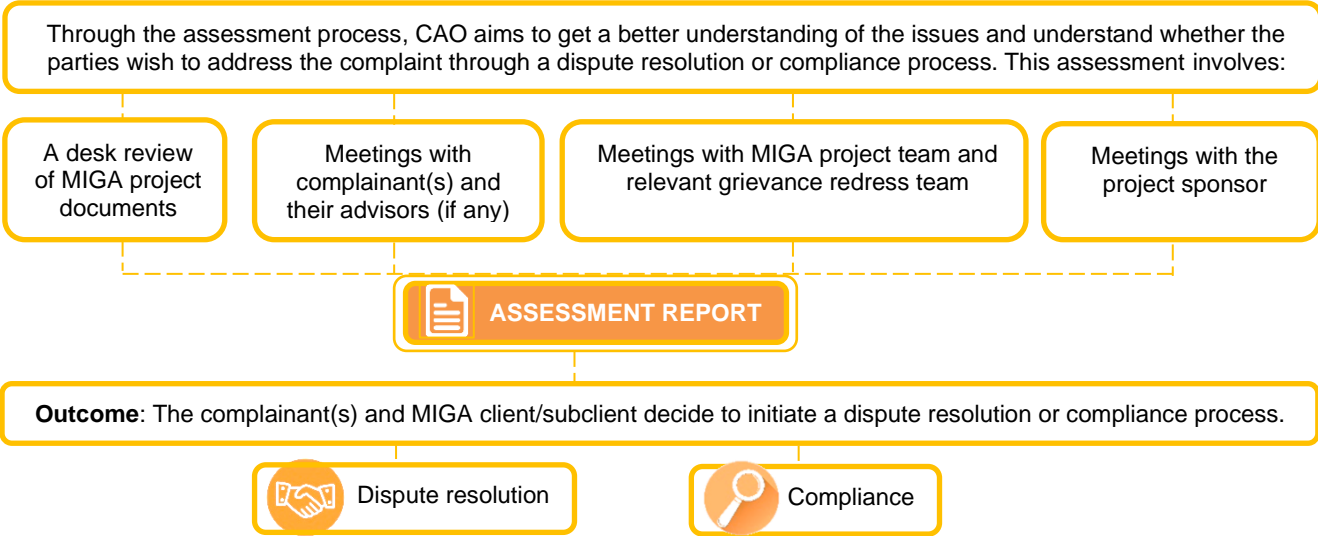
Through the assessment process, CAO aims to get a better understanding of the issues and understand whether the parties wish to address the complaint through a dispute resolution or compliance process. This assessment involves:

A desk review of MIGA project documents

Meetings with complainant(s) and their advisors (if any)

Meetings with MIGA project team and relevant grievance redress team

Meetings with the project sponsor

ASSESSMENT REPORT

**Outcome**: The complainant(s) and MIGA client/subclient decide to initiate a dispute resolution or compliance process.

Dispute resolution

Compliance